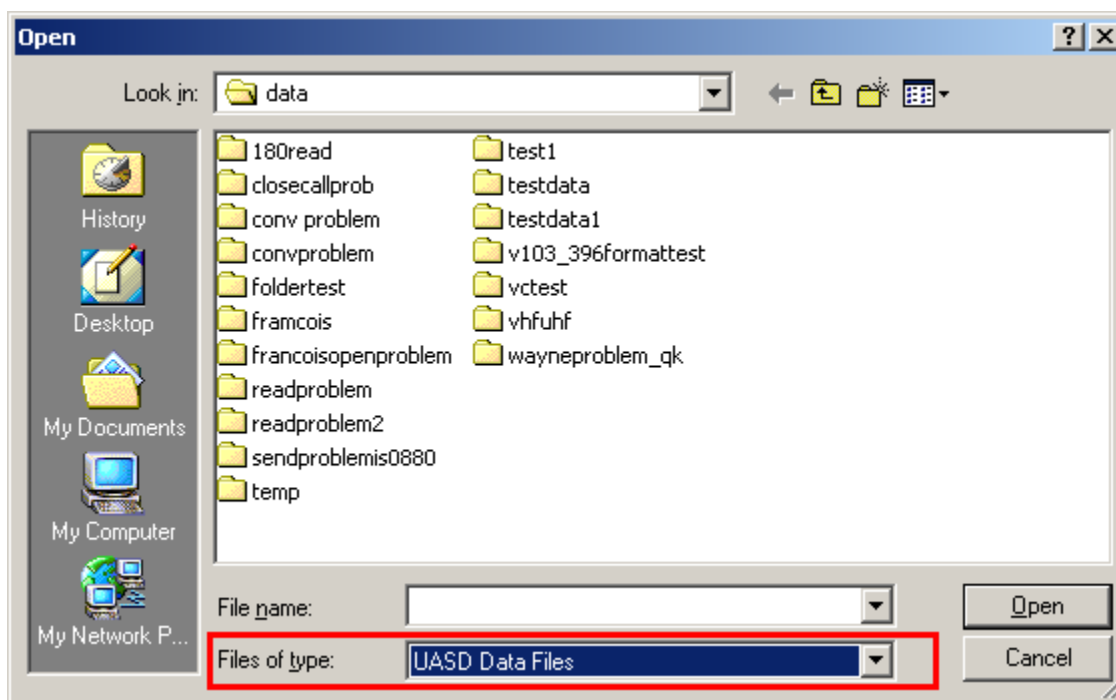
Open

?

Look in: data

History
Desktop
My Documents
My Computer
My Network P...

180read
closecallprob
conv problem
convproblem
foldertest
framcois
francoisopenproblem
readproblem
readproblem2
sendproblemis0880
temp
test1
testdata
testdata1
v103_396formattest
vctest
vhfuhf
wayneproblem_qk

File name:
Files of type: UASD Data Files

Open
Cancel